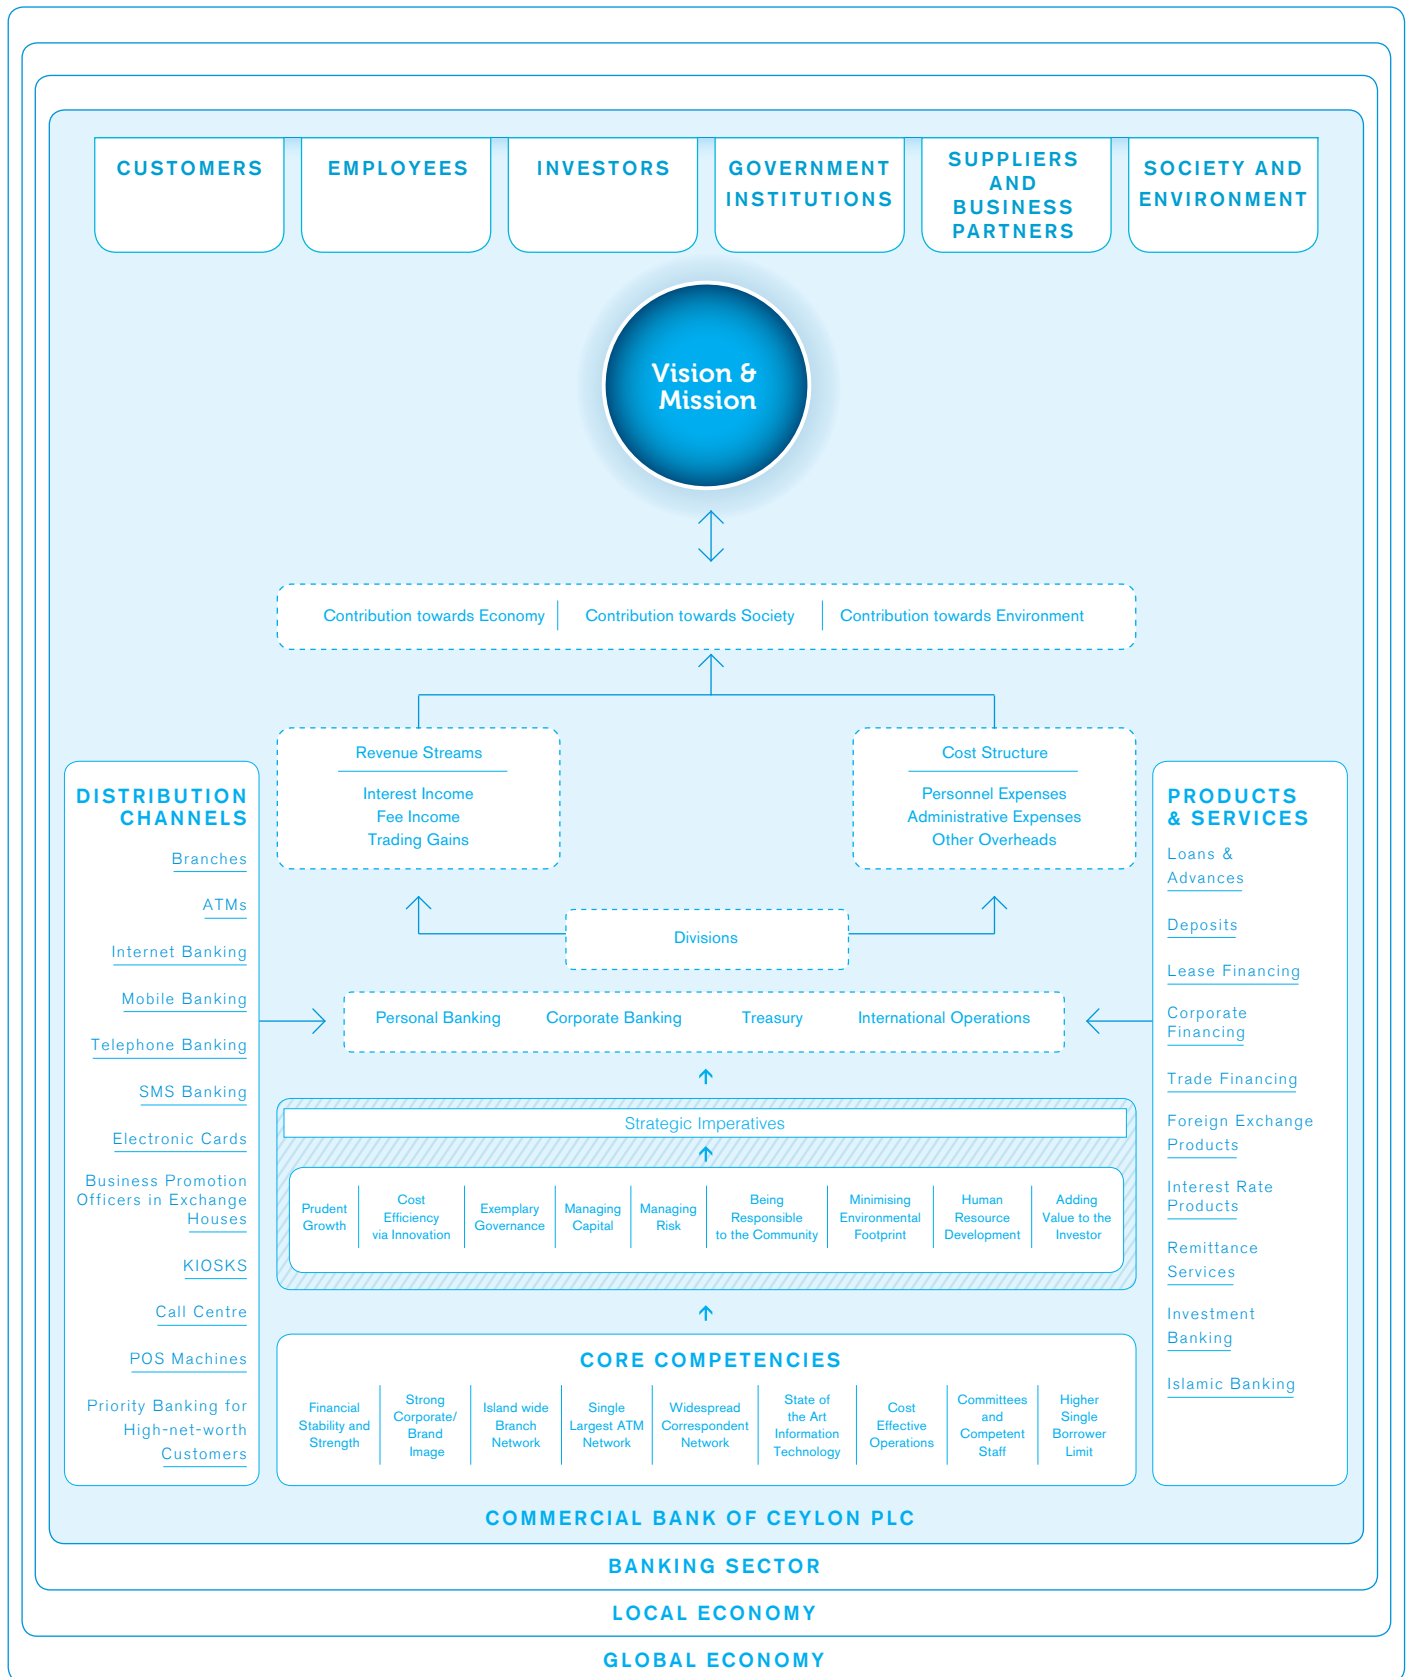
CUSTOMERS

EMPLOYEES

INVESTORS

GOVERNMENT INSTITUTIONS

SUPPLIERS AND BUSINESS PARTNERS

SOCIETY AND ENVIRONMENT

Vision & Mission

Contribution towards Economy | Contribution towards Society | Contribution towards Environment

Revenue Streams
Interest Income
Fee Income
Trading Gains

Cost Structure
Personnel Expenses
Administrative Expenses
Other Overheads

DISTRIBUTION CHANNELS
Branches
ATMs
Internet Banking
Mobile Banking
Telephone Banking
SMS Banking
Electronic Cards
Business Promotion Officers in Exchange Houses
KIOSKS
Call Centre
POS Machines
Priority Banking for High-net-worth Customers

Divisions

Personal Banking | Corporate Banking | Treasury | International Operations

PRODUCTS & SERVICES
Loans & Advances
Deposits
Lease Financing
Corporate Financing
Trade Financing
Foreign Exchange Products
Interest Rate Products
Remittance Services
Investment Banking
Islamic Banking

Strategic Imperatives

| Prudent Growth | Cost Efficiency via Innovation | Exemplary Governance | Managing Capital | Managing Risk | Being Responsible to the Community | Minimising Environmental Footprint | Human Resource Development | Adding Value to the Investor |
|---|---|---|---|---|---|---|---|---|

CORE COMPETENCIES

| Financial Stability and Strength | Strong Corporate/ Brand Image | Island wide Branch Network | Single Largest ATM Network | Widespread Correspondent Network | State of the Art Information Technology | Cost Effective Operations | Committees and Competent Staff | Higher Single Borrower Limit |
|---|---|---|---|---|---|---|---|---|

COMMERCIAL BANK OF CEYLON PLC

BANKING SECTOR

LOCAL ECONOMY

GLOBAL ECONOMY